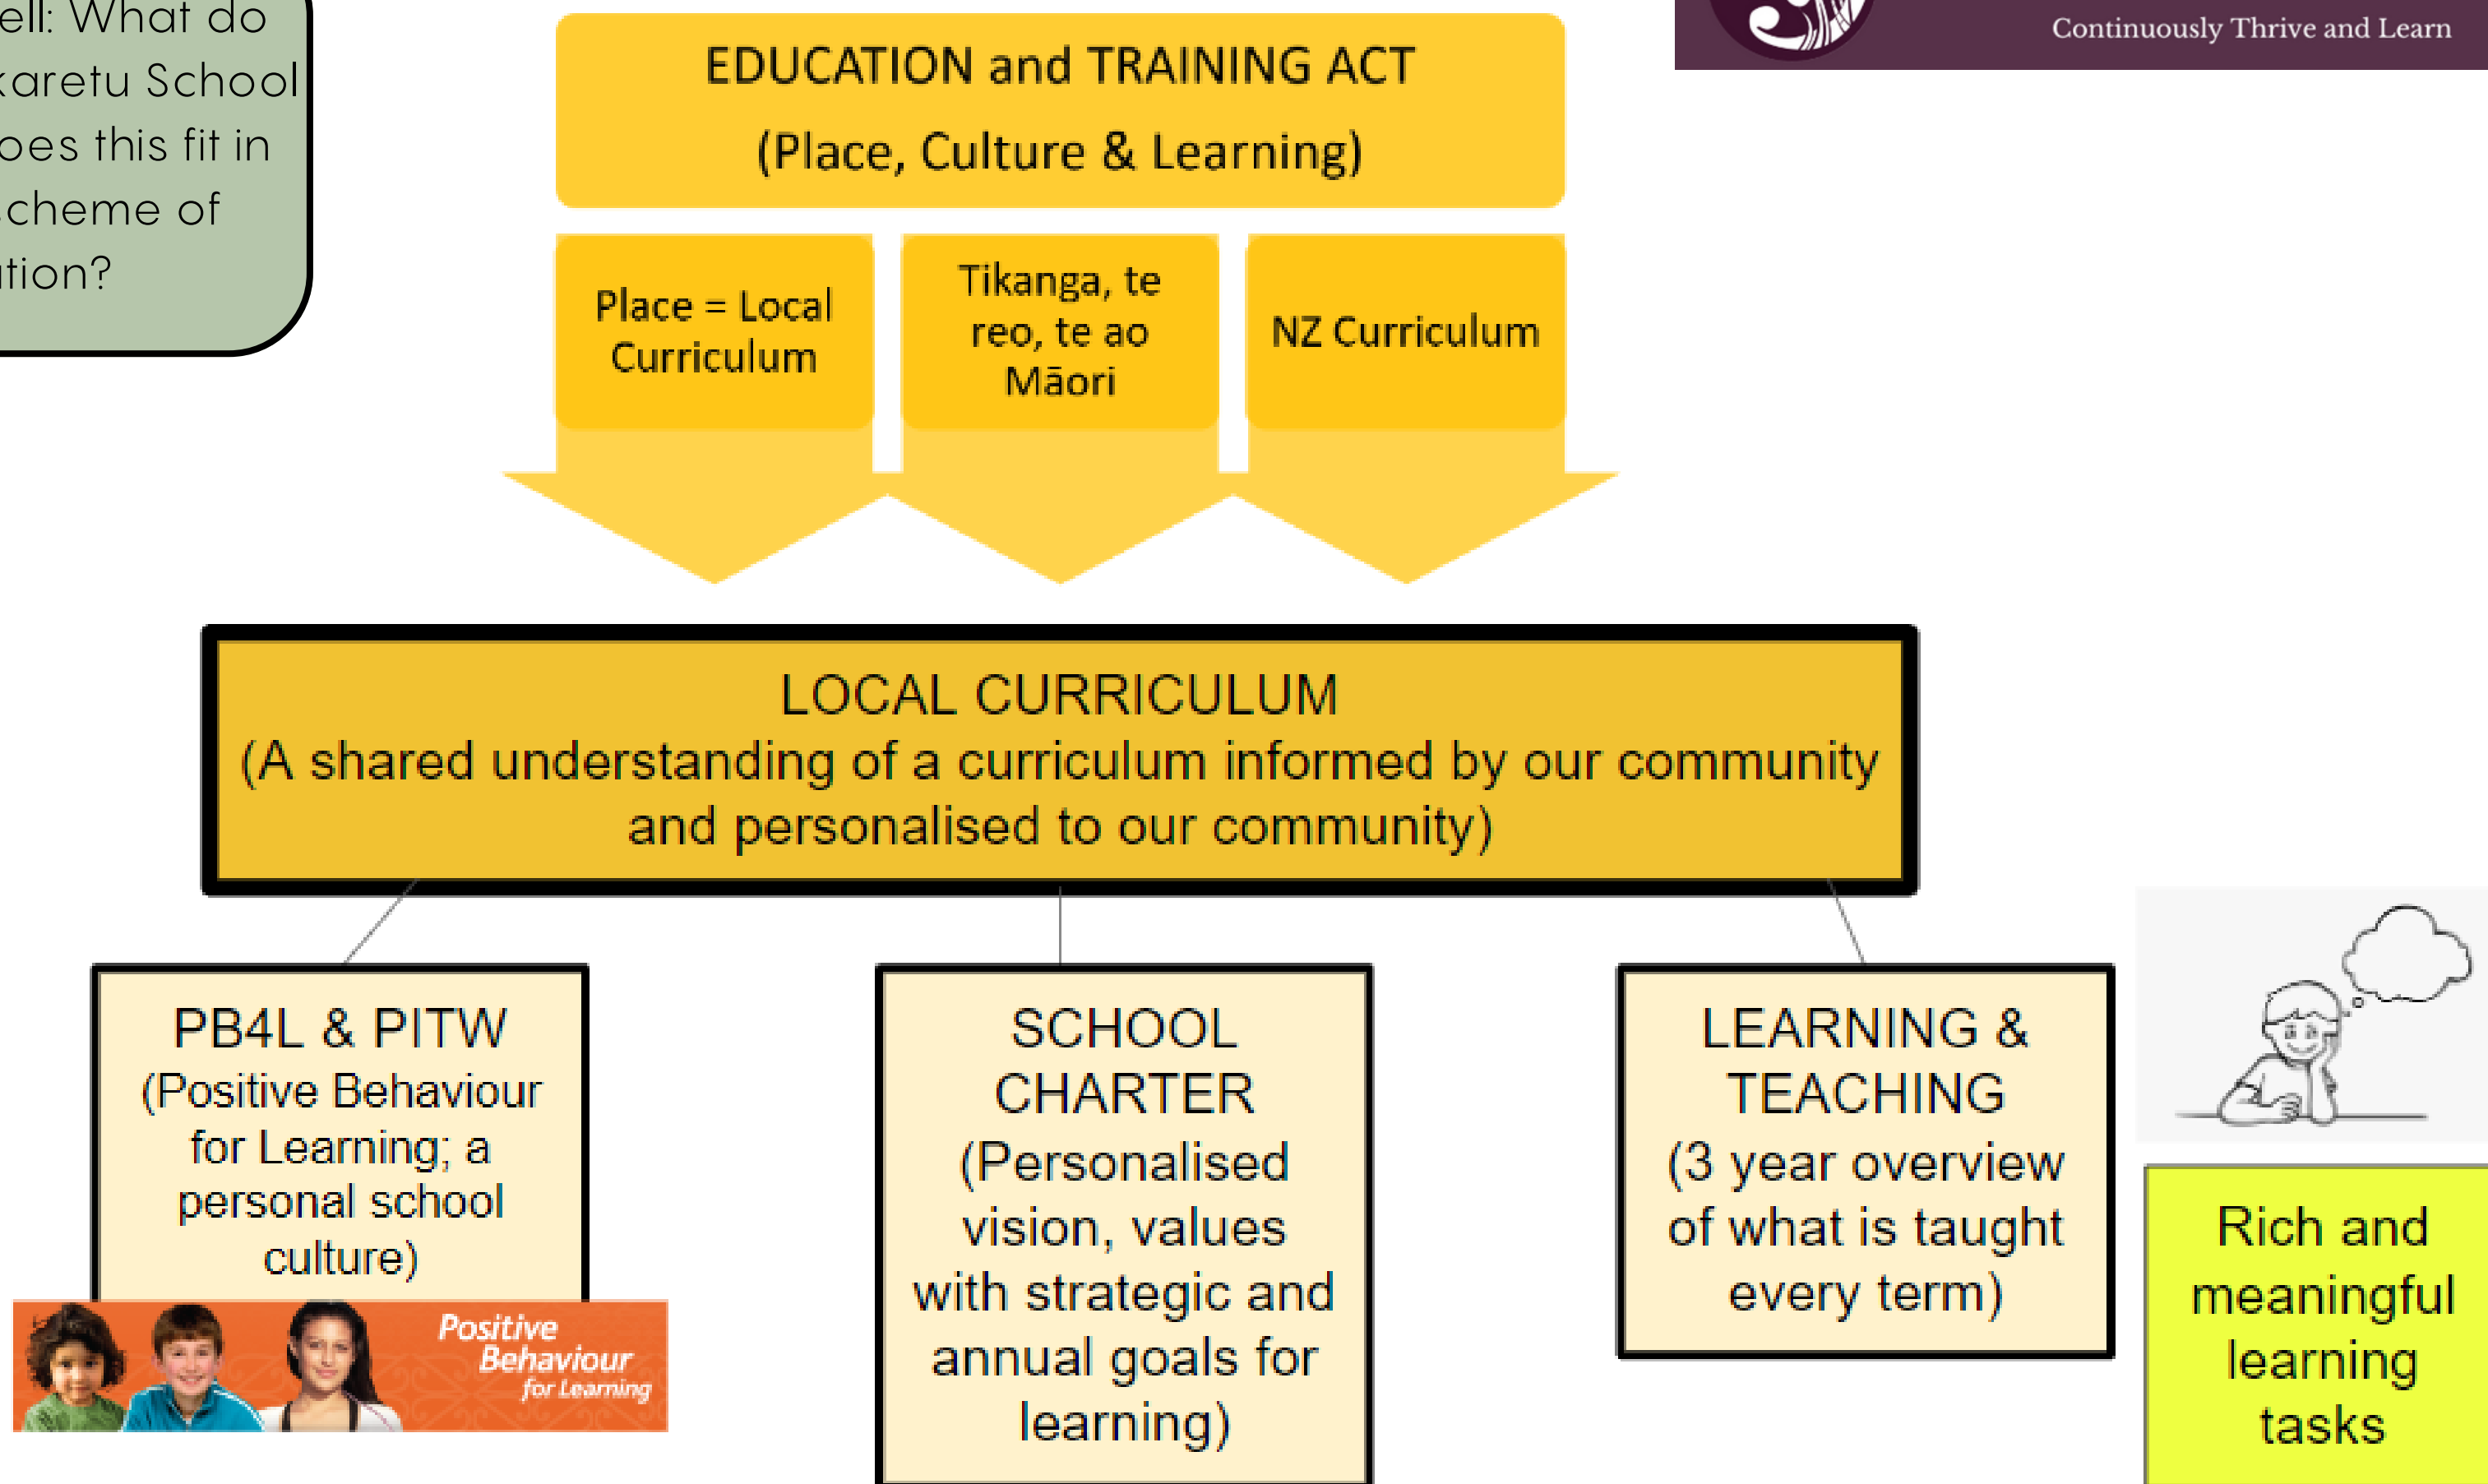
ell: What do
karetu School
oes this fit in
cheme of
tion?

Continuously Thrive and Learn

EDUCATION and TRAINING ACT
(Place, Culture & Learning)

Place = Local Curriculum

Tikanga, te reo, te ao Māori

NZ Curriculum

LOCAL CURRICULUM
(A shared understanding of a curriculum informed by our community and personalised to our community)

PB4L & PITW
(Positive Behaviour for Learning; a personal school culture)

Positive Behaviour for Learning

SCHOOL CHARTER
(Personalised vision, values with strategic and annual goals for learning)

LEARNING & TEACHING
(3 year overview of what is taught every term)

Rich and meaningful learning tasks